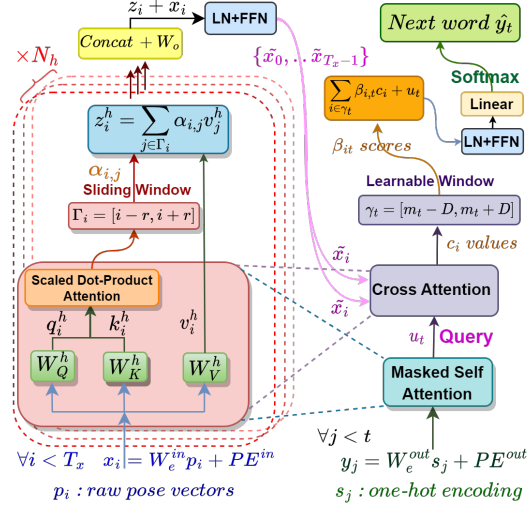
$z_i + x_i$
LN+FFN
$Next\ word\ \hat{y}_t$
$\times N_h$
$Concat + W_o$
$\{\tilde{x_0}, .. \tilde{x}_{T_x-1}\}$
Softmax
$\sum_{i \in \gamma_t} \beta_{i,t} c_i + u_t$
Linear
$z_i^h = \sum_{j \in \Gamma_i} \alpha_{i,j} v_j^h$
LN+FFN
$\beta_{it}\ scores$
$\alpha_{i,j}$
Sliding Window
Learnable Window
$\Gamma_i = [i-r, i+r]$
$\gamma_t = [m_t - D, m_t + D]$
$c_i\ values$
$\tilde{x_i}$
Scaled Dot-Product Attention
Cross Attention
$\tilde{x_i}$
$q_i^h$
$k_i^h$
$v_i^h$
$u_t$
Query
$W_Q^h$
$W_K^h$
$W_V^h$
Masked Self Attention
$\forall j < t$
$\forall i < T_x \quad x_i = W_e^{in} p_i + PE^{in}$
$y_j = W_e^{out} s_j + PE^{out}$
$p_i : raw\ pose\ vectors$
$s_j : one\text{-}hot\ encoding$